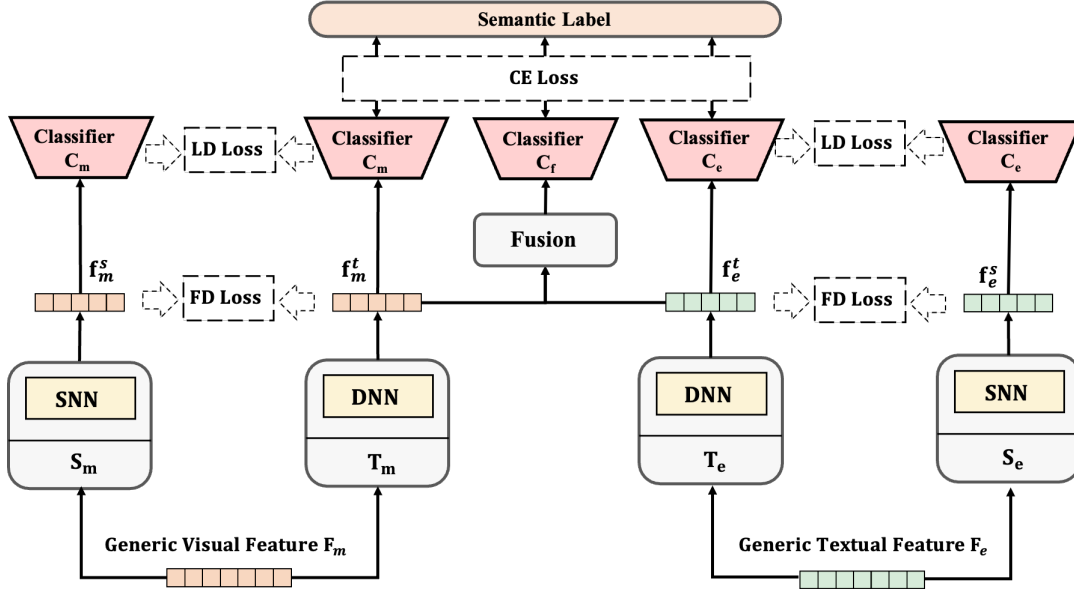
Semantic Label

CE Loss

Classifier $C_m$

LD Loss

Classifier $C_m$

Classifier $C_f$

Classifier $C_e$

LD Loss

Classifier $C_e$

Fusion

$f_m^s$

FD Loss

$f_m^t$

$f_e^t$

FD Loss

$f_e^s$

SNN

$S_m$

DNN

$T_m$

DNN

$T_e$

SNN

$S_e$

Generic Visual Feature $F_m$

Generic Textual Feature $F_e$